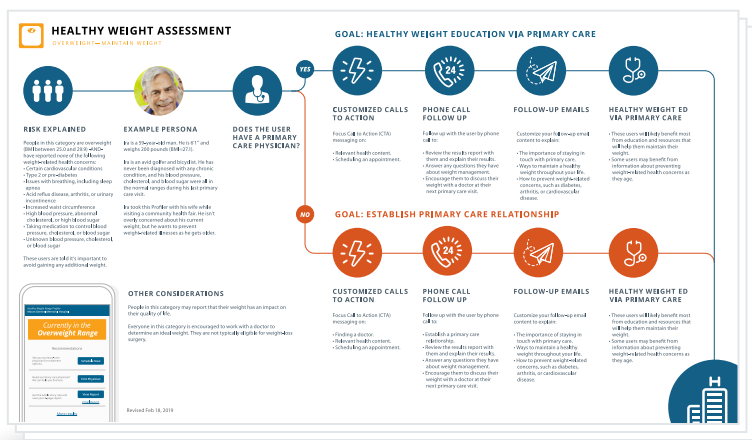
HEALTHY WEIGHT ASSESSMENT
OVERWEIGHT—MAINTAIN WEIGHT

GOAL: HEALTHY WEIGHT EDUCATION VIA PRIMARY CARE

YES

RISK EXPLAINED

People in this category are overweight (BMI between 25.0 and 29.9) AND have reported none of the following weight-related health concerns:
• Certain cardiovascular conditions
• Type 2 or pre-diabetes
• Issues with breathing, including sleep apnea
• Acid reflux disease, arthritis, or urinary incontinence
• Increased waist circumference
• High blood pressure, abnormal cholesterol, or high blood sugar
• Taking medication to control blood pressure, cholesterol, or blood sugar
• Unknown blood pressure, cholesterol, or blood sugar

These users are told it's important to avoid gaining any additional weight.

EXAMPLE PERSONA

Ira is a 59-year-old man. He is 6'1" and weighs 209 pounds (BMI=27.1).

Ira is an avid golfer and bicyclist. He has never been diagnosed with any chronic condition, and his blood pressure, cholesterol, and blood sugar were all in the normal ranges during his last primary care visit.

Ira took this Profiler with his wife while visiting a community health fair. He isn't overly concerned about his current weight, but he wants to prevent weight-related illnesses as he gets older.

DOES THE USER HAVE A PRIMARY CARE PHYSICIAN?

CUSTOMIZED CALLS TO ACTION

Focus Call to Action (CTA) messaging on:
• Relevant health content.
• Scheduling an appointment.

PHONE CALL FOLLOW UP

Follow up with the user by phone call to:
• Review the results report with them and explain their results.
• Answer any questions they have about weight management.
• Encourage them to discuss their weight with a doctor at their next primary care visit.

FOLLOW-UP EMAILS

Customize your follow-up email content to explain:
• The importance of staying in touch with primary care.
• Ways to maintain a healthy weight throughout your life.
• How to prevent weight-related concerns, such as diabetes, arthritis, or cardiovascular disease.

HEALTHY WEIGHT ED VIA PRIMARY CARE

• These users will likely benefit most from education and resources that will help them maintain their weight.
• Some users may benefit from information about preventing weight-related health concerns as they age.

NO

GOAL: ESTABLISH PRIMARY CARE RELATIONSHIP

Currently in the Overweight Range

OTHER CONSIDERATIONS

People in this category may report that their weight has an impact on their quality of life.

Everyone in this category is encouraged to work with a doctor to determine an ideal weight. They are not typically eligible for weight-loss surgery.

Revised Feb 18, 2019

CUSTOMIZED CALLS TO ACTION

Focus Call to Action (CTA) messaging on:
• Finding a doctor.
• Relevant health content.
• Scheduling an appointment.

PHONE CALL FOLLOW UP

Follow up with the user by phone call to:
• Establish a primary care relationship.
• Review the results report with them and explain their results.
• Answer any questions they have about weight management.
• Encourage them to discuss their weight with a doctor at their next primary care visit.

FOLLOW-UP EMAILS

Customize your follow-up email content to explain:
• The importance of staying in touch with primary care.
• Ways to maintain a healthy weight throughout your life.
• How to prevent weight-related concerns, such as diabetes, arthritis, or cardiovascular disease.

HEALTHY WEIGHT ED VIA PRIMARY CARE

• These users will likely benefit most from education and resources that will help them maintain their weight.
• Some users may benefit from information about preventing weight-related health concerns as they age.

24

24